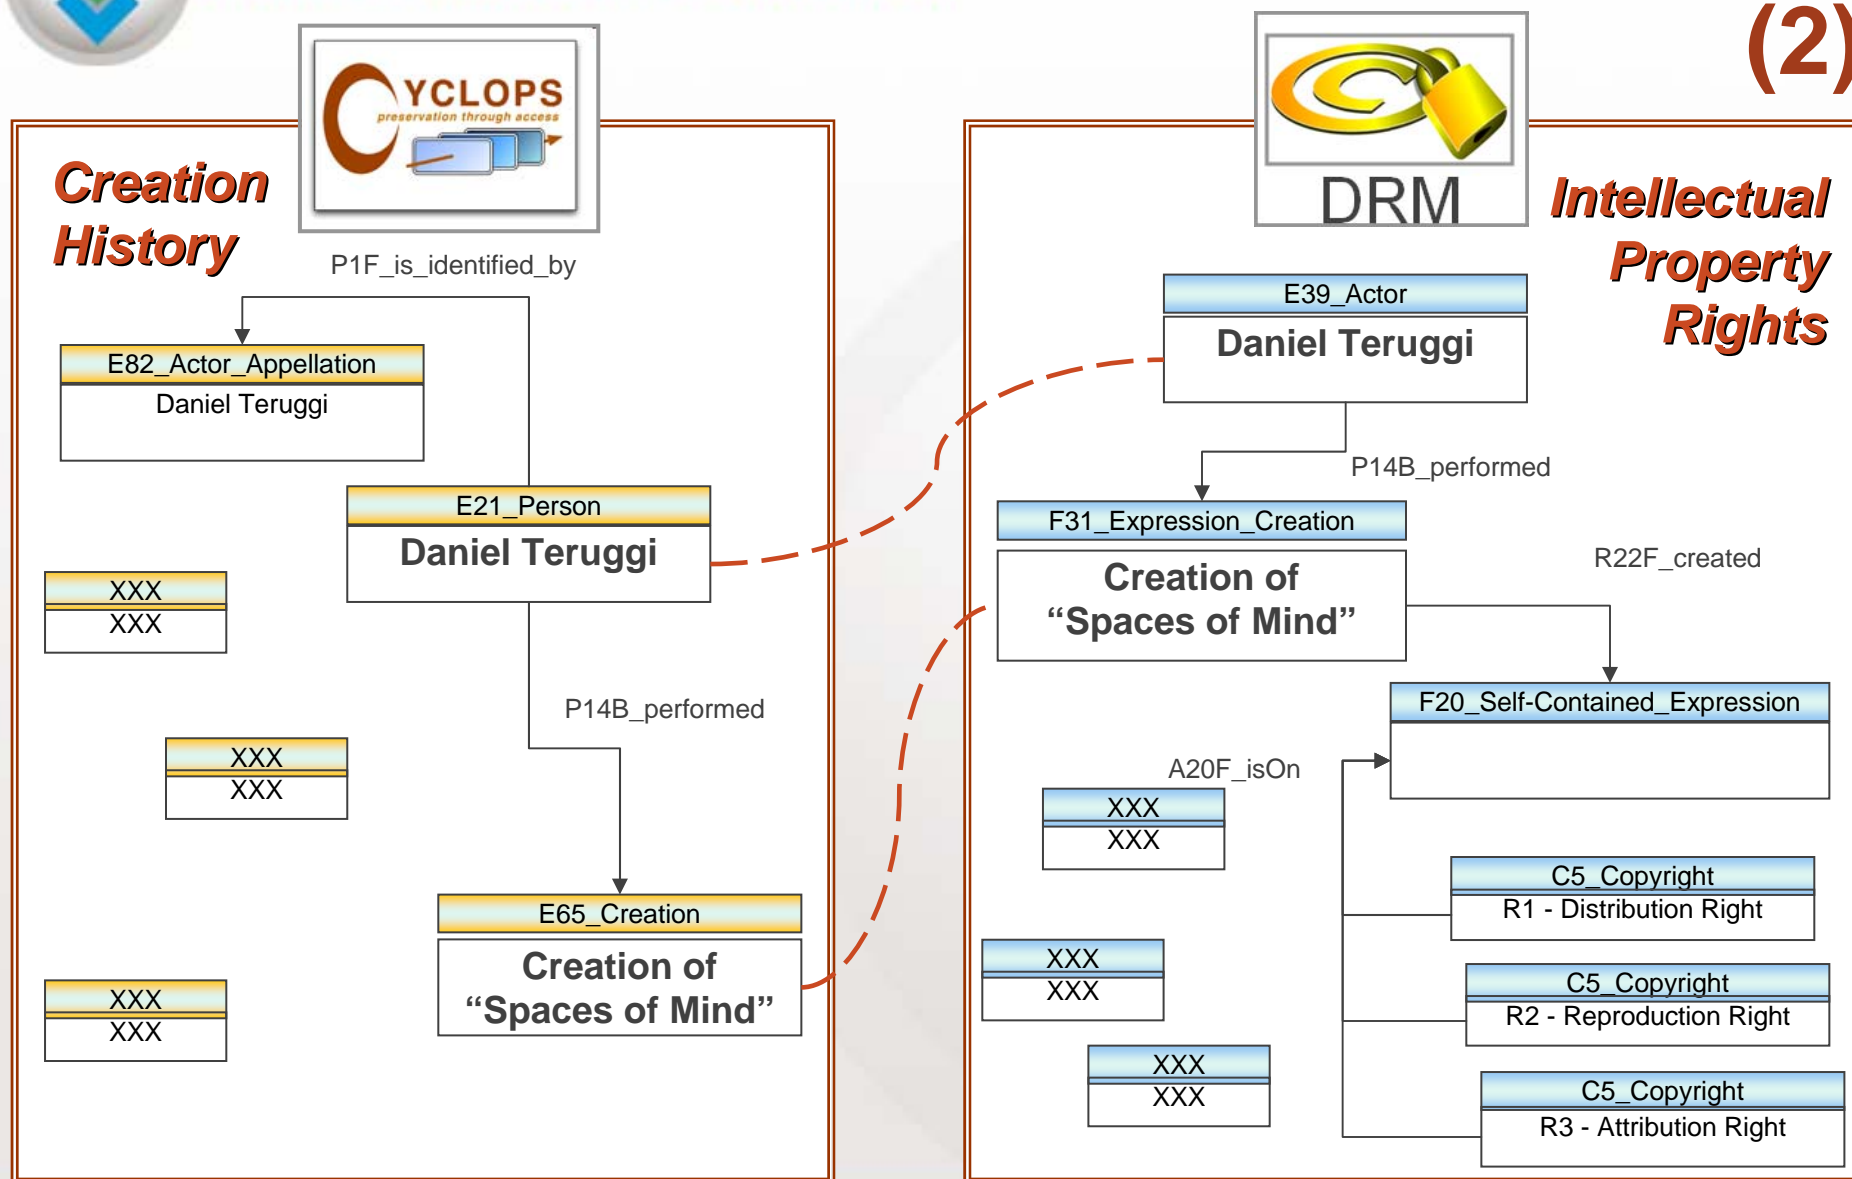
(2)

YCLOPS
preservation through access

Creation History

P1F_is_identified_by

E82_Actor_Appellation
Daniel Teruggi

E21_Person
Daniel Teruggi

XXX
XXX

P14B_performed

XXX
XXX

E65_Creation
Creation of "Spaces of Mind"

XXX
XXX

DRM

Intellectual Property Rights

E39_Actor
Daniel Teruggi

P14B_performed

F31_Expression_Creation
Creation of "Spaces of Mind"

R22F_created

F20_Self-Contained_Expression

A20F_isOn

XXX
XXX

C5_Copyright
R1 - Distribution Right

XXX
XXX

C5_Copyright
R2 - Reproduction Right

XXX
XXX

C5_Copyright
R3 - Attribution Right